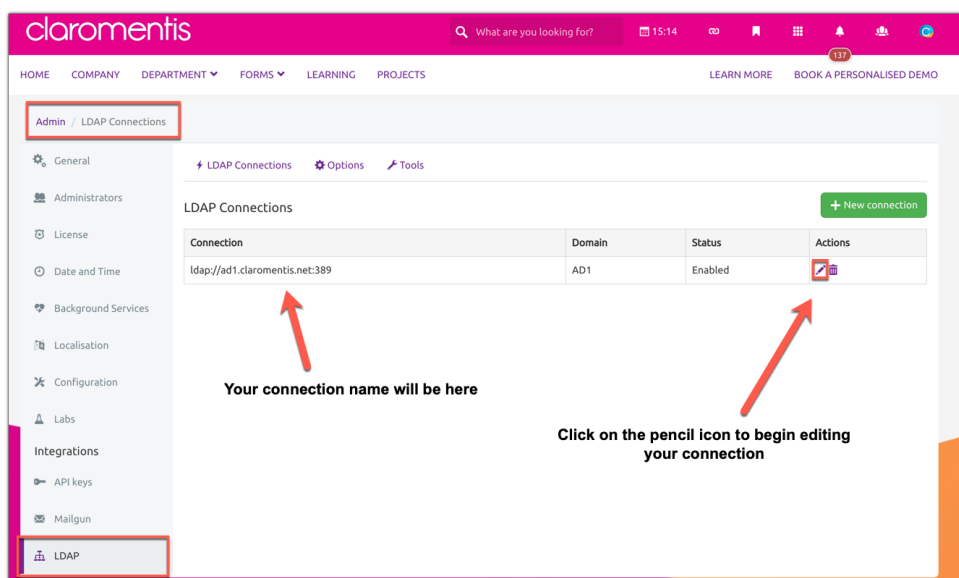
claromentis

What are you looking for?

15:14

137

HOME COMPANY DEPARTMENT FORMS LEARNING PROJECTS

LEARN MORE BOOK A PERSONALISED DEMO

Admin / LDAP Connections

General

Administrators

License

Date and Time

Background Services

Localisation

Configuration

Labs

Integrations

API keys

Mailgun

LDAP

LDAP Connections Options Tools

LDAP Connections

+ New connection

| Connection | Domain | Status | Actions |
|---|---|---|---|
| ldap://ad1.claromentis.net:389 | AD1 | Enabled | |

Your connection name will be here

Click on the pencil icon to begin editing your connection